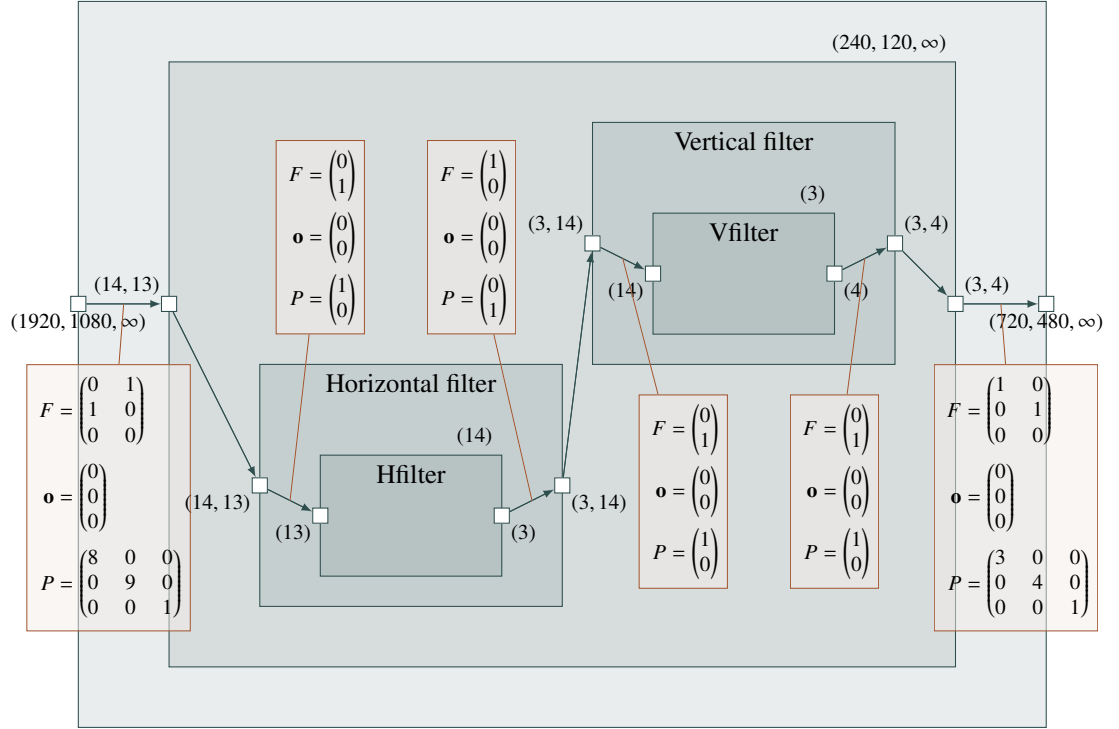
(240, 120, ∞)

Vertical filter

(3)

Vfilter

$F = \begin{pmatrix}0\\1\end{pmatrix}$

$\mathbf{o} = \begin{pmatrix}0\\0\end{pmatrix}$

$P = \begin{pmatrix}1\\0\end{pmatrix}$

$F = \begin{pmatrix}1\\0\end{pmatrix}$

$\mathbf{o} = \begin{pmatrix}0\\0\end{pmatrix}$

$P = \begin{pmatrix}0\\1\end{pmatrix}$

(3, 14)

(3, 4)

(14, 13)

(14)

(4)

(3, 4)

(1920, 1080, ∞)

(720, 480, ∞)

$F = \begin{pmatrix}0 & 1\\1 & 0\\0 & 0\end{pmatrix}$

$\mathbf{o} = \begin{pmatrix}0\\0\\0\end{pmatrix}$

$P = \begin{pmatrix}8 & 0 & 0\\0 & 9 & 0\\0 & 0 & 1\end{pmatrix}$

Horizontal filter

(14)

Hfilter

(14, 13)

(13)

(3)

(3, 14)

$F = \begin{pmatrix}0\\1\end{pmatrix}$

$\mathbf{o} = \begin{pmatrix}0\\0\end{pmatrix}$

$P = \begin{pmatrix}1\\0\end{pmatrix}$

$F = \begin{pmatrix}0\\1\end{pmatrix}$

$\mathbf{o} = \begin{pmatrix}0\\0\end{pmatrix}$

$P = \begin{pmatrix}1\\0\end{pmatrix}$

$F = \begin{pmatrix}1 & 0\\0 & 1\\0 & 0\end{pmatrix}$

$\mathbf{o} = \begin{pmatrix}0\\0\\0\end{pmatrix}$

$P = \begin{pmatrix}3 & 0 & 0\\0 & 4 & 0\\0 & 0 & 1\end{pmatrix}$